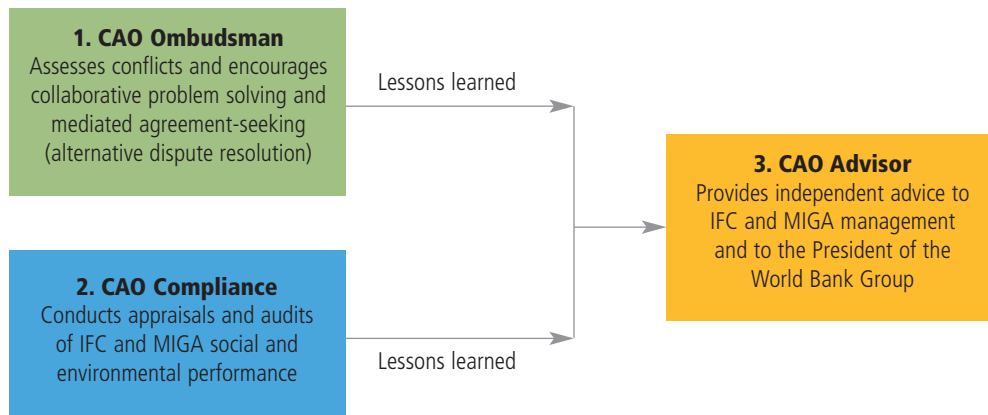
1. CAO Ombudsman
Assesses conflicts and encourages collaborative problem solving and mediated agreement-seeking (alternative dispute resolution)

Lessons learned

2. CAO Compliance
Conducts appraisals and audits of IFC and MIGA social and environmental performance

Lessons learned

3. CAO Advisor
Provides independent advice to IFC and MIGA management and to the President of the World Bank Group